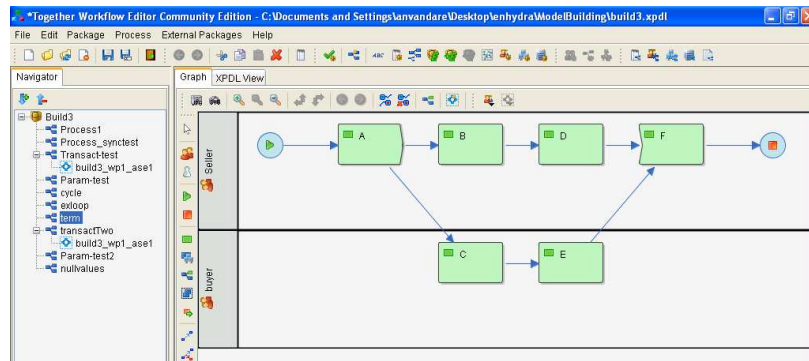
*Together Workflow Editor Community Edition - C:\Documents and Settings\anvandare\Desktop\enhydra\ModelBuilding\build3.xpdl

File Edit Package Process External Packages Help

Navigator

Build3
Process1
Process_synctest
Transact-test
build3_wp1_ase1
Param-test
cycle
exloop
term
transactTwo
build3_wp1_ase1
Param-test2
nullvalues

Graph XPDL View

Seller
A
B
D
F

buyer
C
E